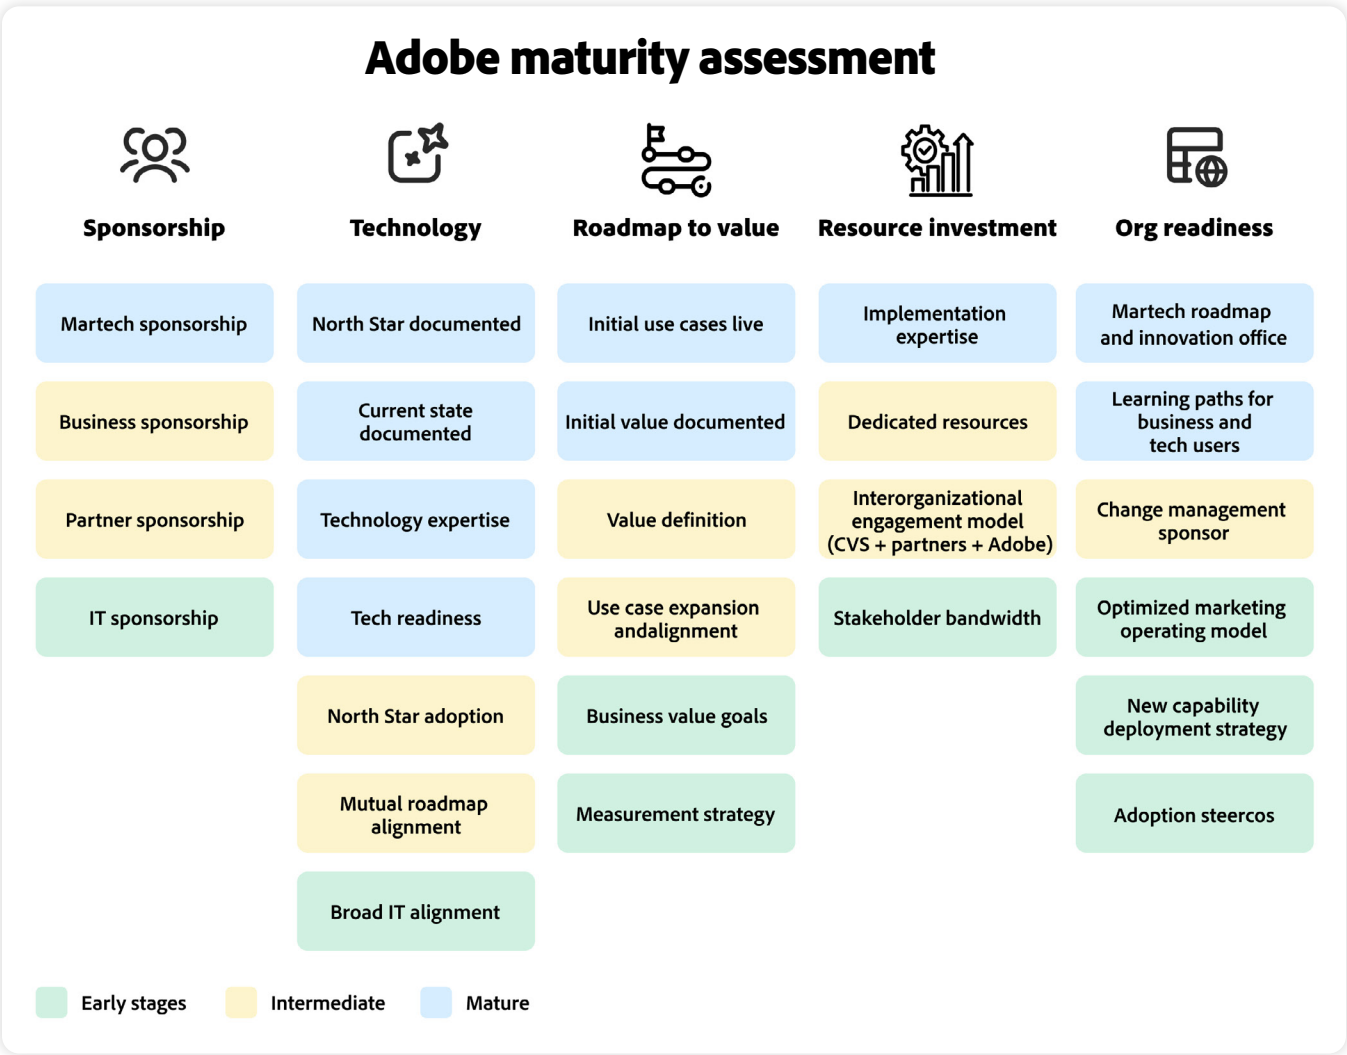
Adobe maturity assessment

Sponsorship

Martech sponsorship

Business sponsorship

Partner sponsorship

IT sponsorship

Technology

North Star documented

Current state documented

Technology expertise

Tech readiness

North Star adoption

Mutual roadmap alignment

Broad IT alignment

Roadmap to value

Initial use cases live

Initial value documented

Value definition

Use case expansion andalignment

Business value goals

Measurement strategy

Resource investment

Implementation expertise

Dedicated resources

Interorganizational engagement model (CVS + partners + Adobe)

Stakeholder bandwidth

Org readiness

Martech roadmap and innovation office

Learning paths for business and tech users

Change management sponsor

Optimized marketing operating model

New capability deployment strategy

Adoption steercos

Early stages Intermediate Mature